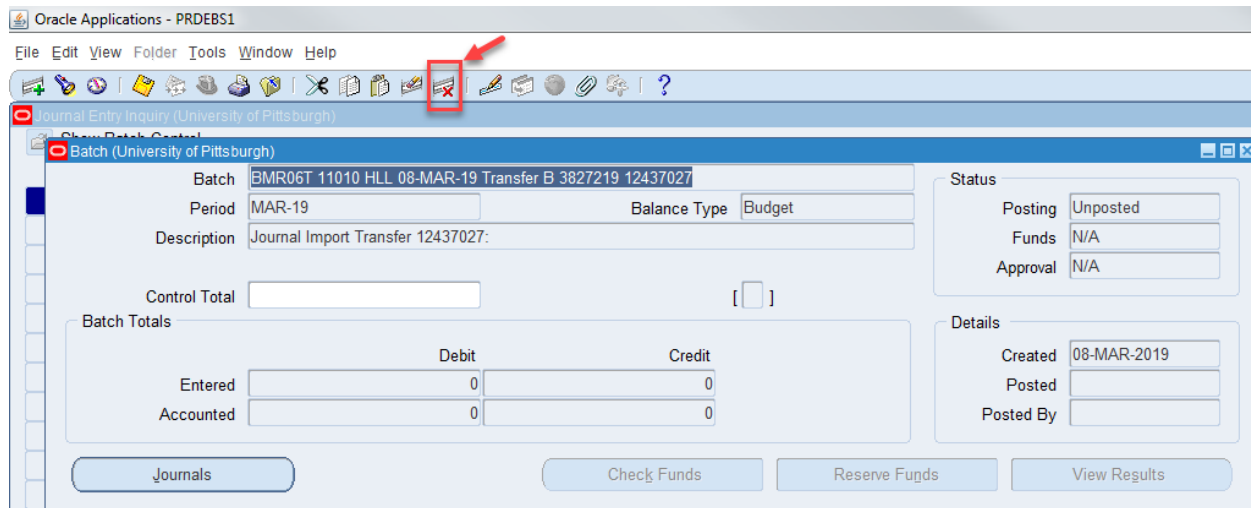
Oracle Applications - PRDEBS1

File Edit View Folder Tools Window Help

?

Journal Entry Inquiry (University of Pittsburgh)

Show Batch Control

Batch (University of Pittsburgh)

Batch BMR06T 11010 HLL 08-MAR-19 Transfer B 3827219 12437027

Period MAR-19

Balance Type Budget

Description Journal Import Transfer 12437027:

Status

Posting Unposted

Funds N/A

Approval N/A

Control Total

[ ]

Batch Totals

| | Debit | Credit |
|---|---|---|
| Entered | 0 | 0 |
| Accounted | 0 | 0 |

Details

Created 08-MAR-2019

Posted

Posted By

Journals

Check Funds

Reserve Funds

View Results